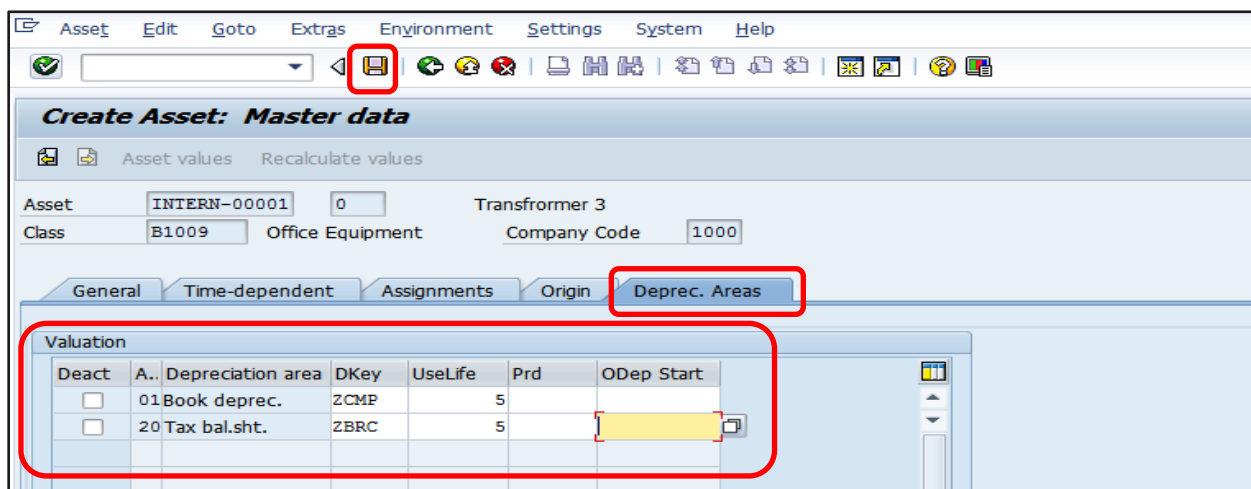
Asset Edit Goto Extras Environment Settings System Help

Create Asset: Master data

Asset values Recalculate values

Asset INTERN-00001 0 Transfrormer 3
Class B1009 Office Equipment Company Code 1000

General Time-dependent Assignments Origin Deprec. Areas

Valuation

| Deact | A.. | Depreciation area | DKey | UseLife | Prd | ODep Start |
|---|---|---|---|---|---|---|
| | 01 | Book deprec. | ZCMP | 5 | | |
| | 20 | Tax bal.sht. | ZBRC | 5 | | |